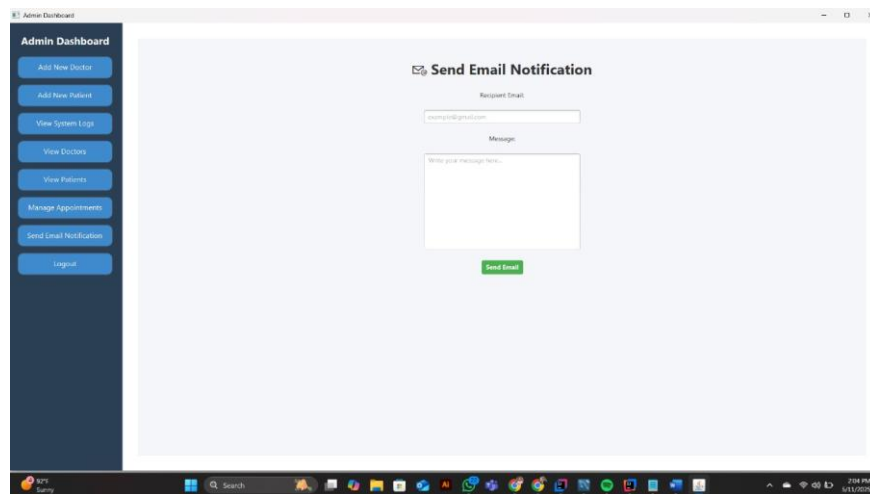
Admin Dashboard

Admin Dashboard

Add New Doctor

Add New Patient

View System Logs

View Doctors

View Patients

Manage Appointments

Send Email Notification

Logout

Send Email Notification

Recipient Email:

example@gmail.com

Message:

Write your message here...

Send Email

92°F
Sunny

Search

2:04 PM
5/11/202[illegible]